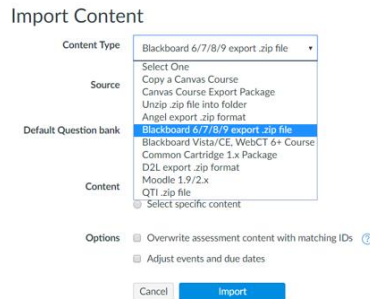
Import Content

Content Type
Blackboard 6/7/8/9 export .zip file

Select One
Copy a Canvas Course
Canvas Course Export Package
Unzip .zip file into folder
Angel export .zip format
Blackboard 6/7/8/9 export .zip file
Blackboard Vista/CE, WebCT 6+ Course
Common Cartridge 1.x Package
D2L export .zip format
Moodle 1.9/2.x
QTI .zip file

Source

Default Question bank

Content
Select specific content

Options
Overwrite assessment content with matching IDs
Adjust events and due dates

Cancel
Import